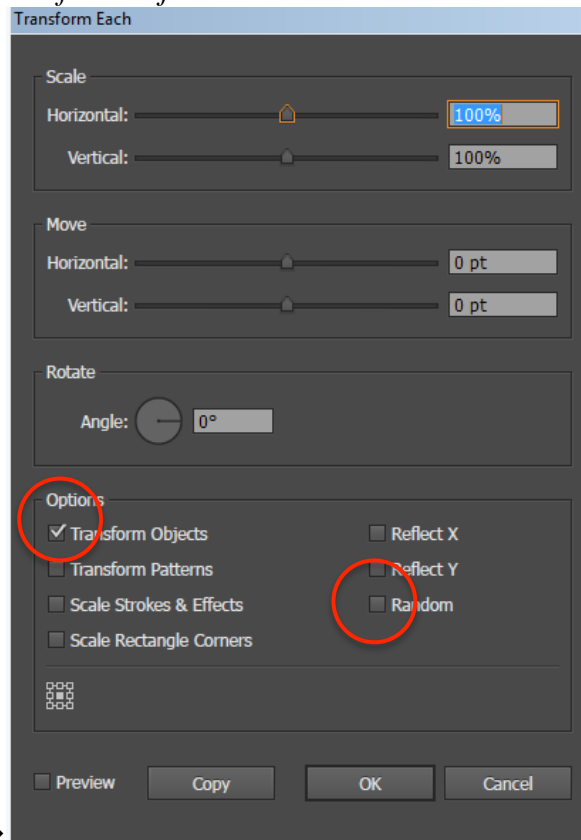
Transform Each

Scale

Horizontal: 100%

Vertical: 100%

Move

Horizontal: 0 pt

Vertical: 0 pt

Rotate

Angle: 0°

Options

Transform Objects

Transform Patterns

Scale Strokes & Effects

Scale Rectangle Corners

Reflect X

Reflect Y

Random

Preview

Copy

OK

Cancel